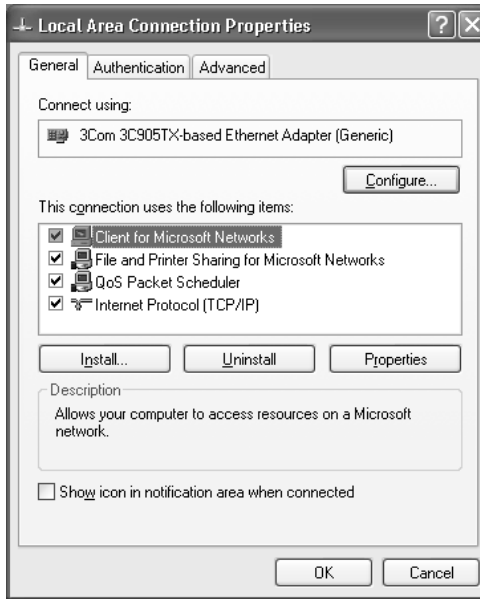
Local Area Connection Properties

General | Authentication | Advanced

Connect using:

3Com 3C905TX-based Ethernet Adapter (Generic)

Configure...

This connection uses the following items:

☑ Client for Microsoft Networks
☑ File and Printer Sharing for Microsoft Networks
☑ QoS Packet Scheduler
☑ Internet Protocol (TCP/IP)

Install... | Uninstall | Properties

Description

Allows your computer to access resources on a Microsoft network.

☐ Show icon in notification area when connected

OK | Cancel